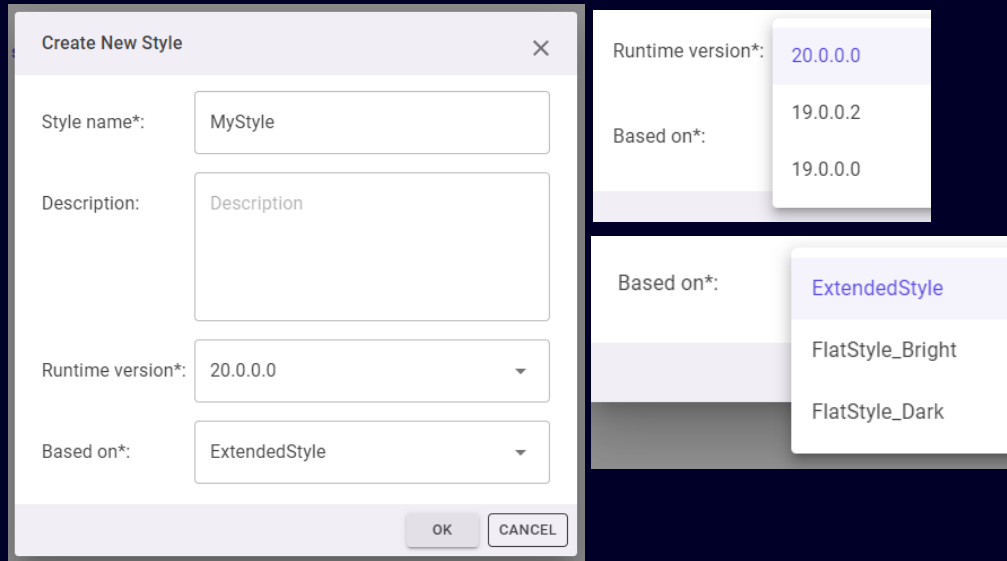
Create New Style

Style name*: MyStyle

Description: Description

Runtime version*: 20.0.0.0

Based on*: ExtendedStyle

OK CANCEL

Runtime version*:
20.0.0.0
19.0.0.2
19.0.0.0
Based on*:

Based on*:
ExtendedStyle
FlatStyle_Bright
FlatStyle_Dark